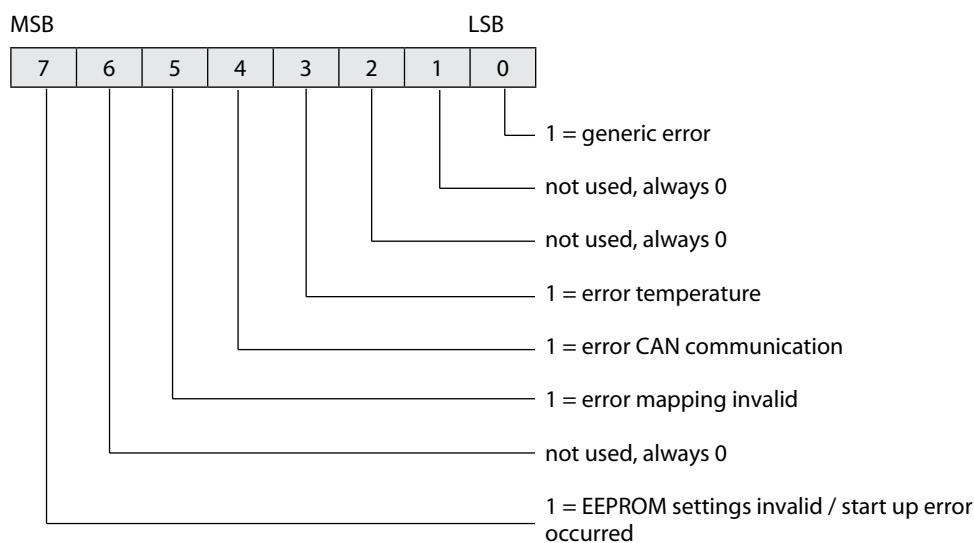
MSB LSB

| 7 | 6 | 5 | 4 | 3 | 2 | 1 | 0 |
|---|---|---|---|---|---|---|---|

1 = generic error

not used, always 0

not used, always 0

1 = error temperature

1 = error CAN communication

1 = error mapping invalid

not used, always 0

1 = EEPROM settings invalid / start up error occurred